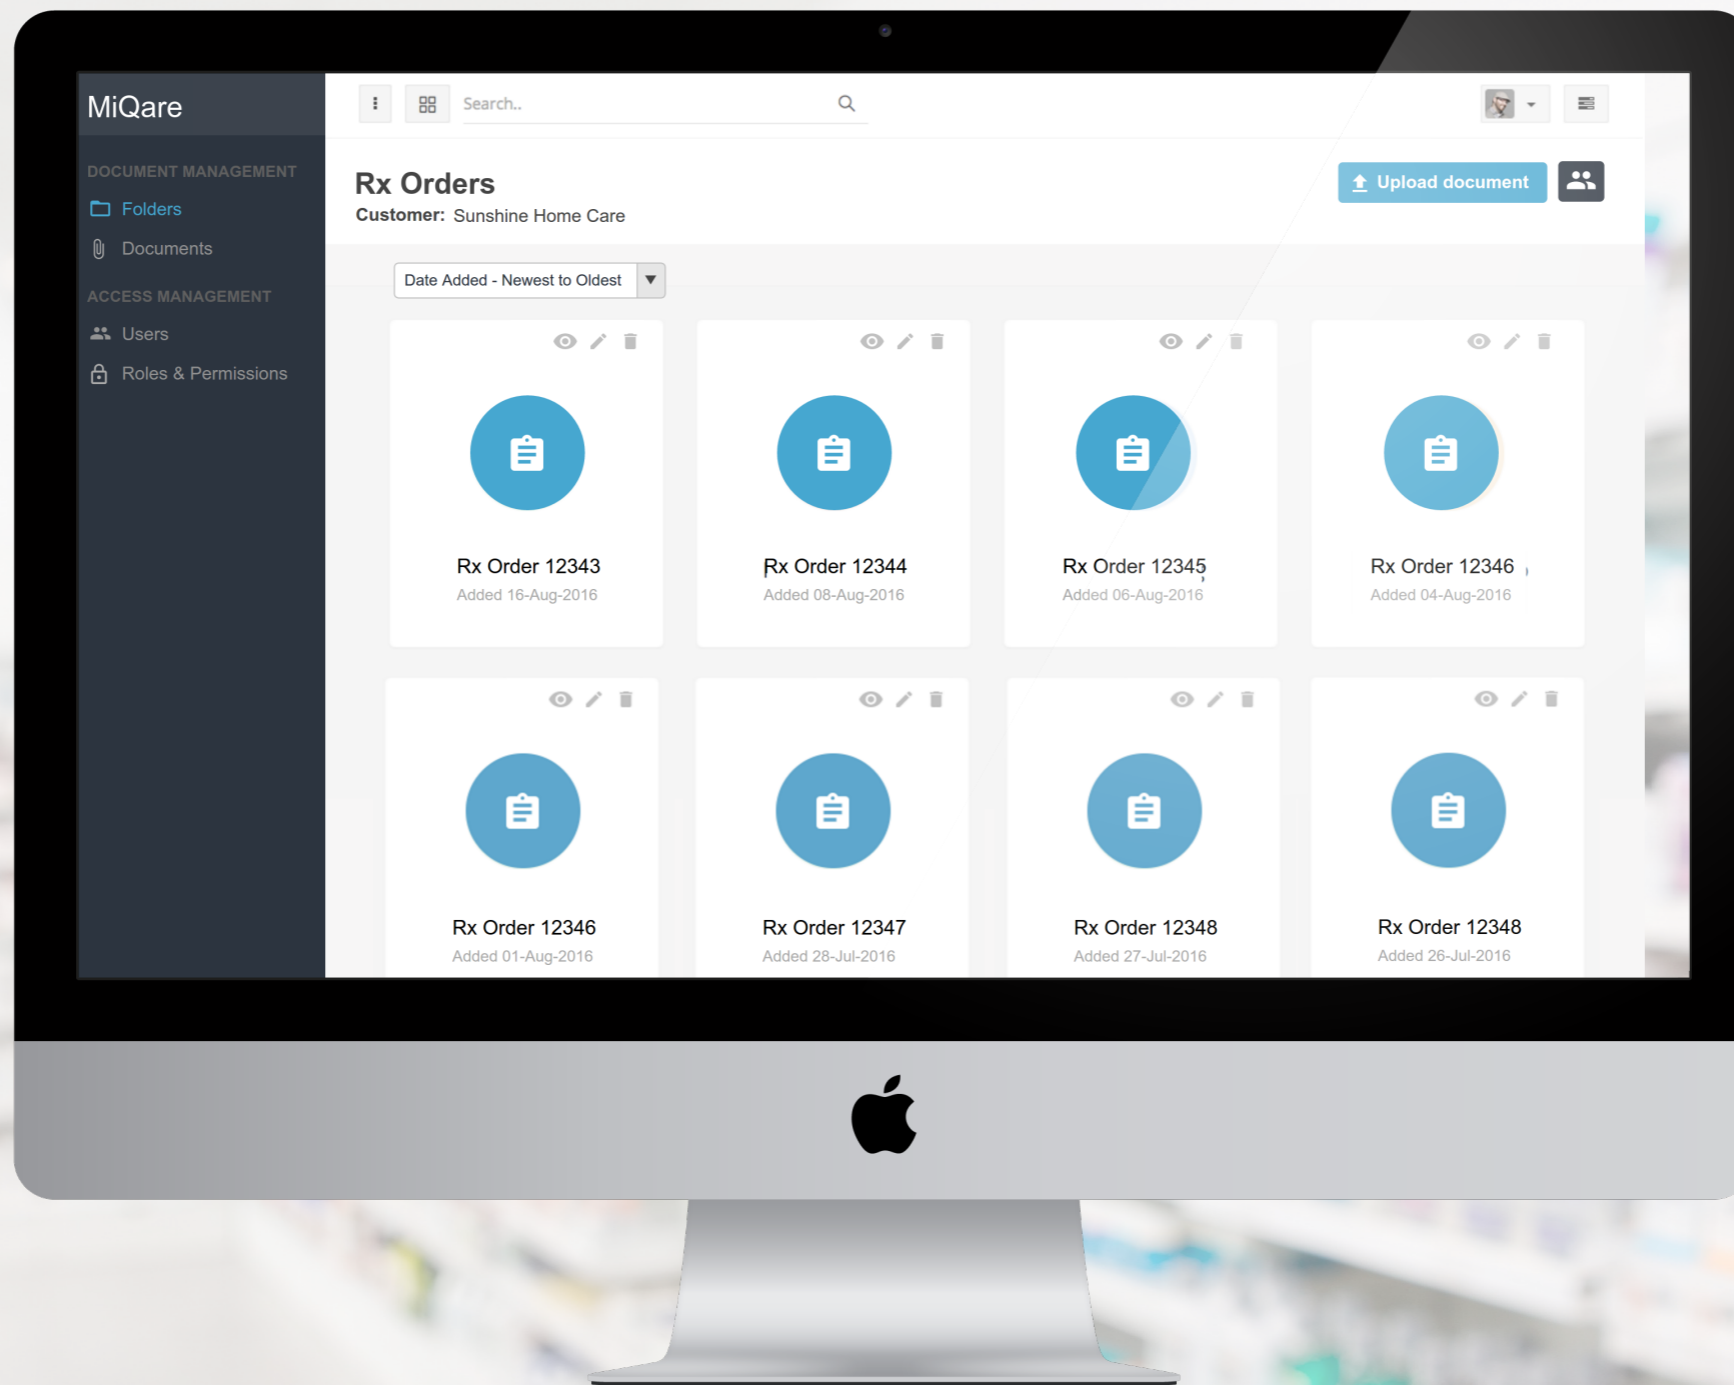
MiQare

DOCUMENT MANAGEMENT
Folders
Documents

ACCESS MANAGEMENT
Users
Roles & Permissions

Search..

Rx Orders
Customer: Sunshine Home Care

Upload document

Date Added - Newest to Oldest

Rx Order 12343
Added 16-Aug-2016

Rx Order 12344
Added 08-Aug-2016

Rx Order 12345
Added 06-Aug-2016

Rx Order 12346
Added 04-Aug-2016

Rx Order 12346
Added 01-Aug-2016

Rx Order 12347
Added 28-Jul-2016

Rx Order 12348
Added 27-Jul-2016

Rx Order 12348
Added 26-Jul-2016